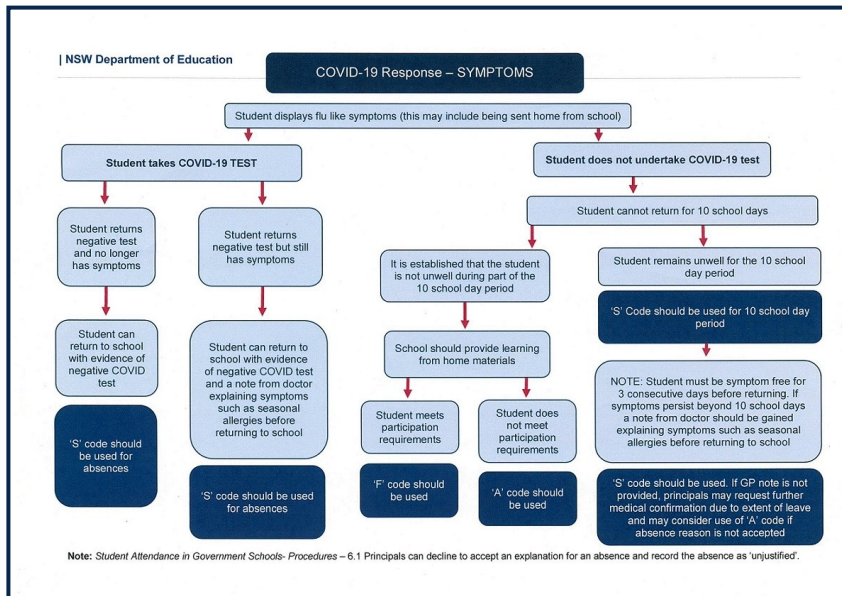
| NSW Department of Education

COVID-19 Response – SYMPTOMS

Student displays flu like symptoms (this may include being sent home from school)

Student takes COVID-19 TEST

Student returns negative test and no longer has symptoms

Student can return to school with evidence of negative COVID test

'S' code should be used for absences

Student returns negative test but still has symptoms

Student can return to school with evidence of negative COVID test and a note from doctor explaining symptoms such as seasonal allergies before returning to school

'S' code should be used for absences

Student does not undertake COVID-19 test

Student cannot return for 10 school days

It is established that the student is not unwell during part of the 10 school day period

School should provide learning from home materials

Student meets participation requirements

'F' code should be used

Student does not meet participation requirements

'A' code should be used

Student remains unwell for the 10 school day period

'S' Code should be used for 10 school day period

NOTE: Student must be symptom free for 3 consecutive days before returning. If symptoms persist beyond 10 school days a note from doctor should be gained explaining symptoms such as seasonal allergies before returning to school

'S' code should be used. If GP note is not provided, principals may request further medical confirmation due to extent of leave and may consider use of 'A' code if absence reason is not accepted

Note: Student Attendance in Government Schools- Procedures – 6.1 Principals can decline to accept an explanation for an absence and record the absence as 'unjustified'.